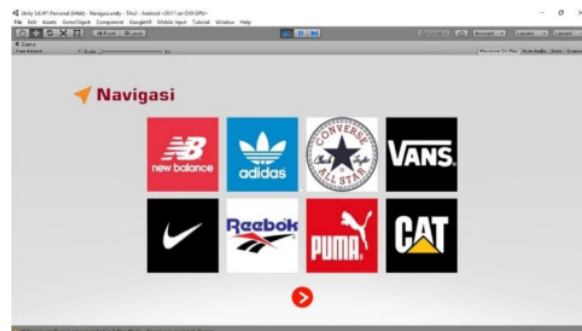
Unity 5.6.1f1 Personal (64bit) - Navigasi.unity - Tes2 - Android <DX11 on DX9 GPU>
File Edit Assets GameObject Component GoogleVR Mobile Input Tutorial Window Help
Pivot Local
Game
Free Aspect Scale 1x
Maximize On Play Mute Audio Stats Gizmos
Account Layers Layout

Navigasi

new balance

adidas

CONVERSE Chuck Taylor ALL STAR

VANS

Reebok

PUMA

CAT